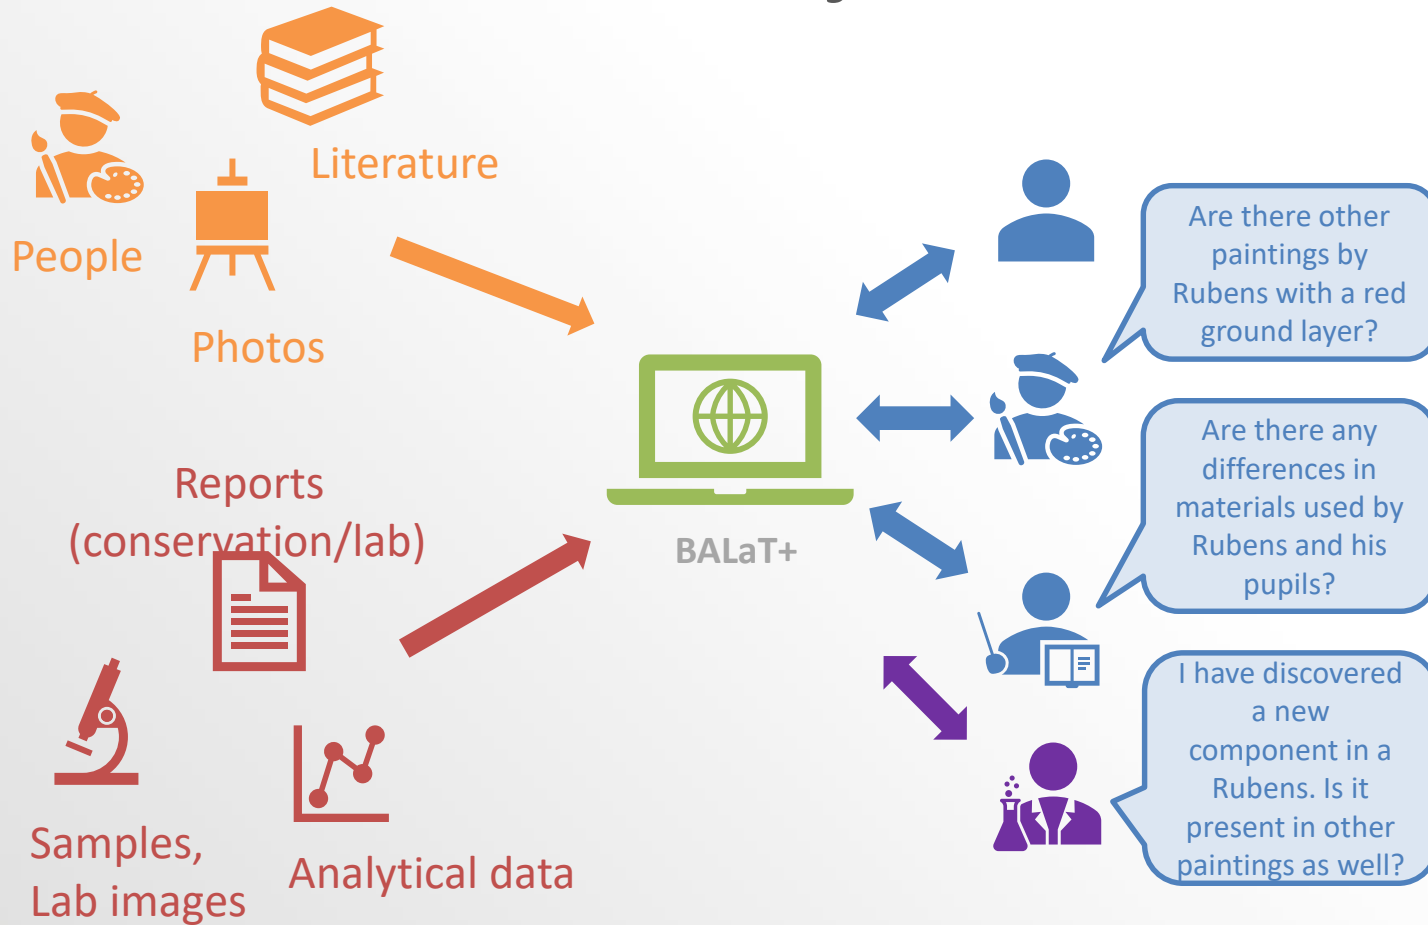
Literature

People

Photos

Reports (conservation/lab)

Samples, Lab images

Analytical data

BALaT+

Are there other paintings by Rubens with a red ground layer?

Are there any differences in materials used by Rubens and his pupils?

I have discovered a new component in a Rubens. Is it present in other paintings as well?